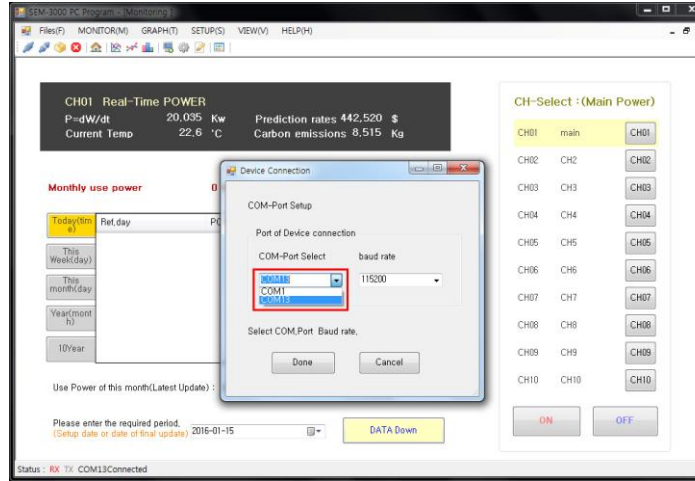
SEM-3000 PC Program - [Monitoring]

Files(F) MONITOR(M) GRAPH(T) SETUP(S) VIEW(V) HELP(H)

CH01 Real-Time POWER
P=dW/dt 20,035 Kw
Current Temp 22.6 °C
Prediction rates 442,520 $
Carbon emissions 8,515 Kg

Monthly use power

Today(time)
This Week(day)
This month(day)
Year(month)
10Year

Ref.day

Use Power of this month(Latest Update) :

Please enter the required period. (Setup date or date of final update) 2016-01-15

DATA Down

Device Connection

COM-Port Setup

Port of Device connection

COM-Port Select

baud rate

COM13

COM1
COM13

115200

Select COM,Port Baud rate,

Done

Cancel

CH-Select : (Main Power)

| CH01 | main | CH01 |
|---|---|---|
| CH02 | CH2 | CH02 |
| CH03 | CH3 | CH03 |
| CH04 | CH4 | CH04 |
| CH05 | CH5 | CH05 |
| CH06 | CH6 | CH06 |
| CH07 | CH7 | CH07 |
| CH08 | CH8 | CH08 |
| CH09 | CH9 | CH09 |
| CH10 | CH10 | CH10 |

ON

OFF

Status : RX TX COM13Connected